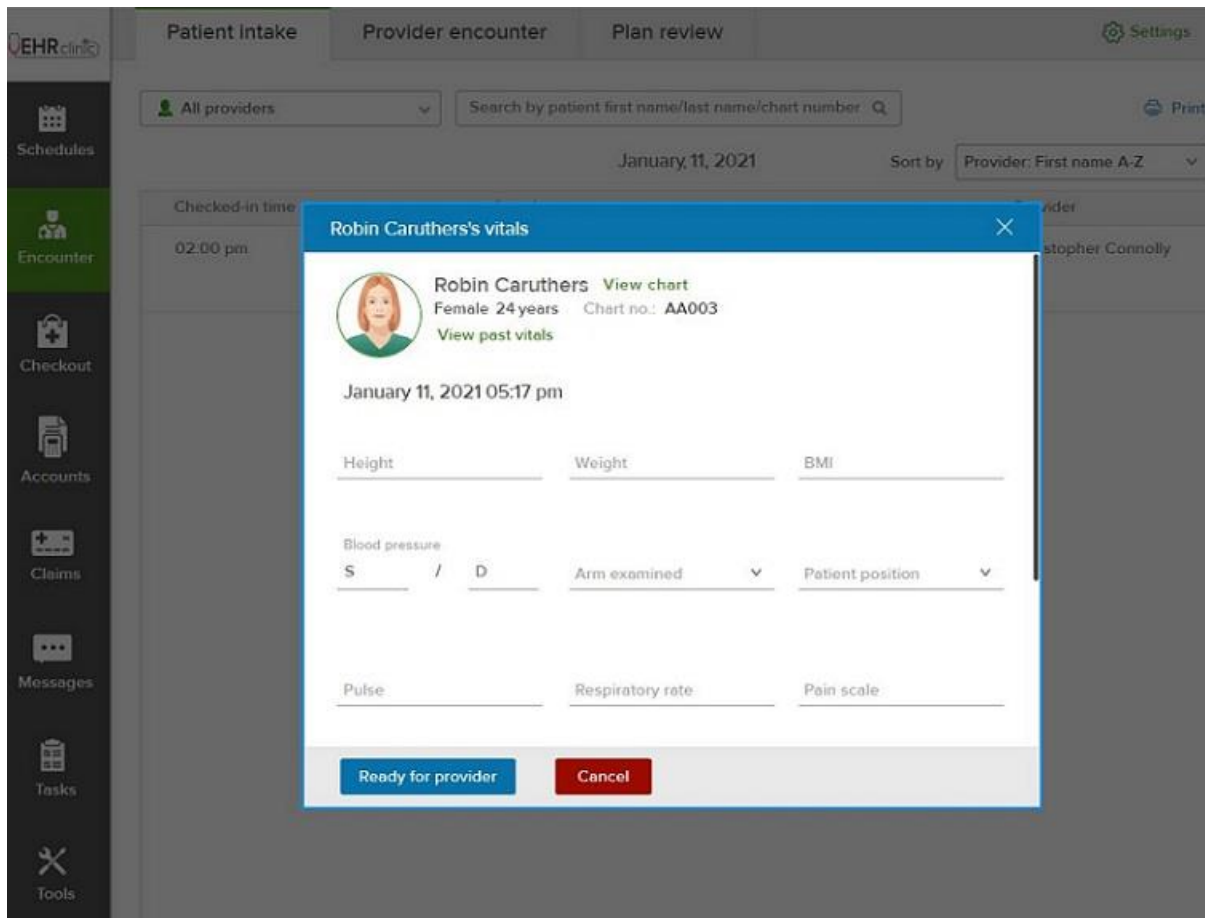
EHRclinic

Patient intake
Provider encounter
Plan review
Settings

Schedules
Encounter
Checkout
Accounts
Claims
Messages
Tasks
Tools

All providers
Search by patient first name/last name/chart number
Print

January, 11, 2021
Sort by
Provider: First name A-Z

Checked-in time
02:00 pm
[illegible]vider
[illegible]stopher Connolly

Robin Caruthers's vitals

Robin Caruthers View chart
Female 24 years Chart no.: AA003
View past vitals

January 11, 2021 05:17 pm

Height
Weight
BMI

Blood pressure
S / D
Arm examined
Patient position

Pulse
Respiratory rate
Pain scale

Ready for provider
Cancel